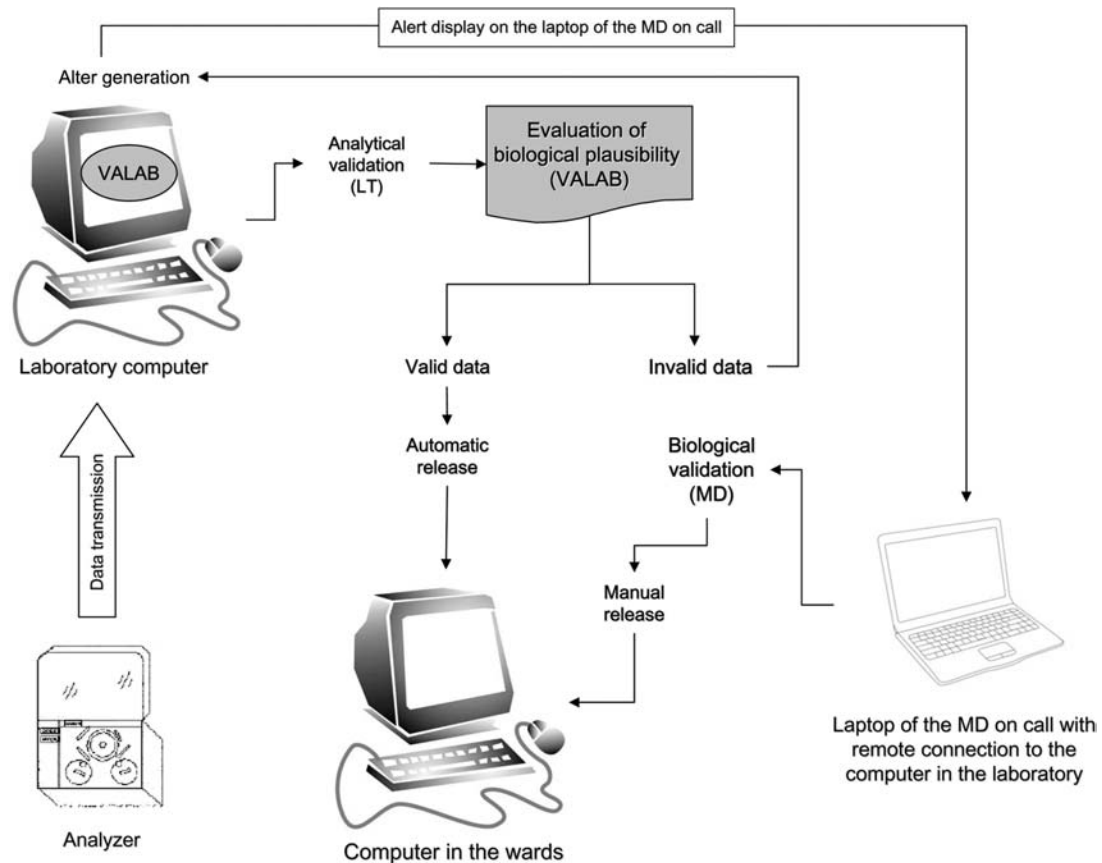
Alert display on the laptop of the MD on call

Alter generation

VALAB

Analytical validation (LT)

Evaluation of biological plausibility (VALAB)

Laboratory computer

Valid data

Invalid data

Data transmission

Automatic release

Biological validation (MD)

Manual release

Laptop of the MD on call with remote connection to the computer in the laboratory

Analyzer

Computer in the wards